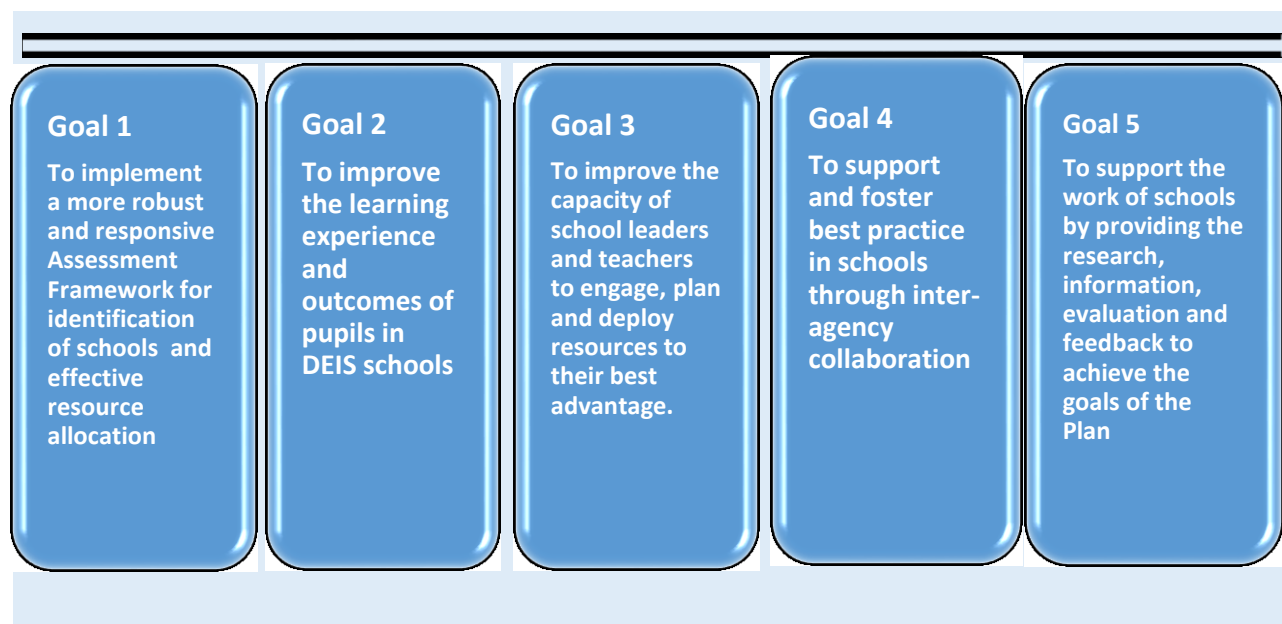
Goal 1

To implement a more robust and responsive Assessment Framework for identification of schools and effective resource allocation

Goal 2

To improve the learning experience and outcomes of pupils in DEIS schools

Goal 3

To improve the capacity of school leaders and teachers to engage, plan and deploy resources to their best advantage.

Goal 4

To support and foster best practice in schools through inter-agency collaboration

Goal 5

To support the work of schools by providing the research, information, evaluation and feedback to achieve the goals of the Plan